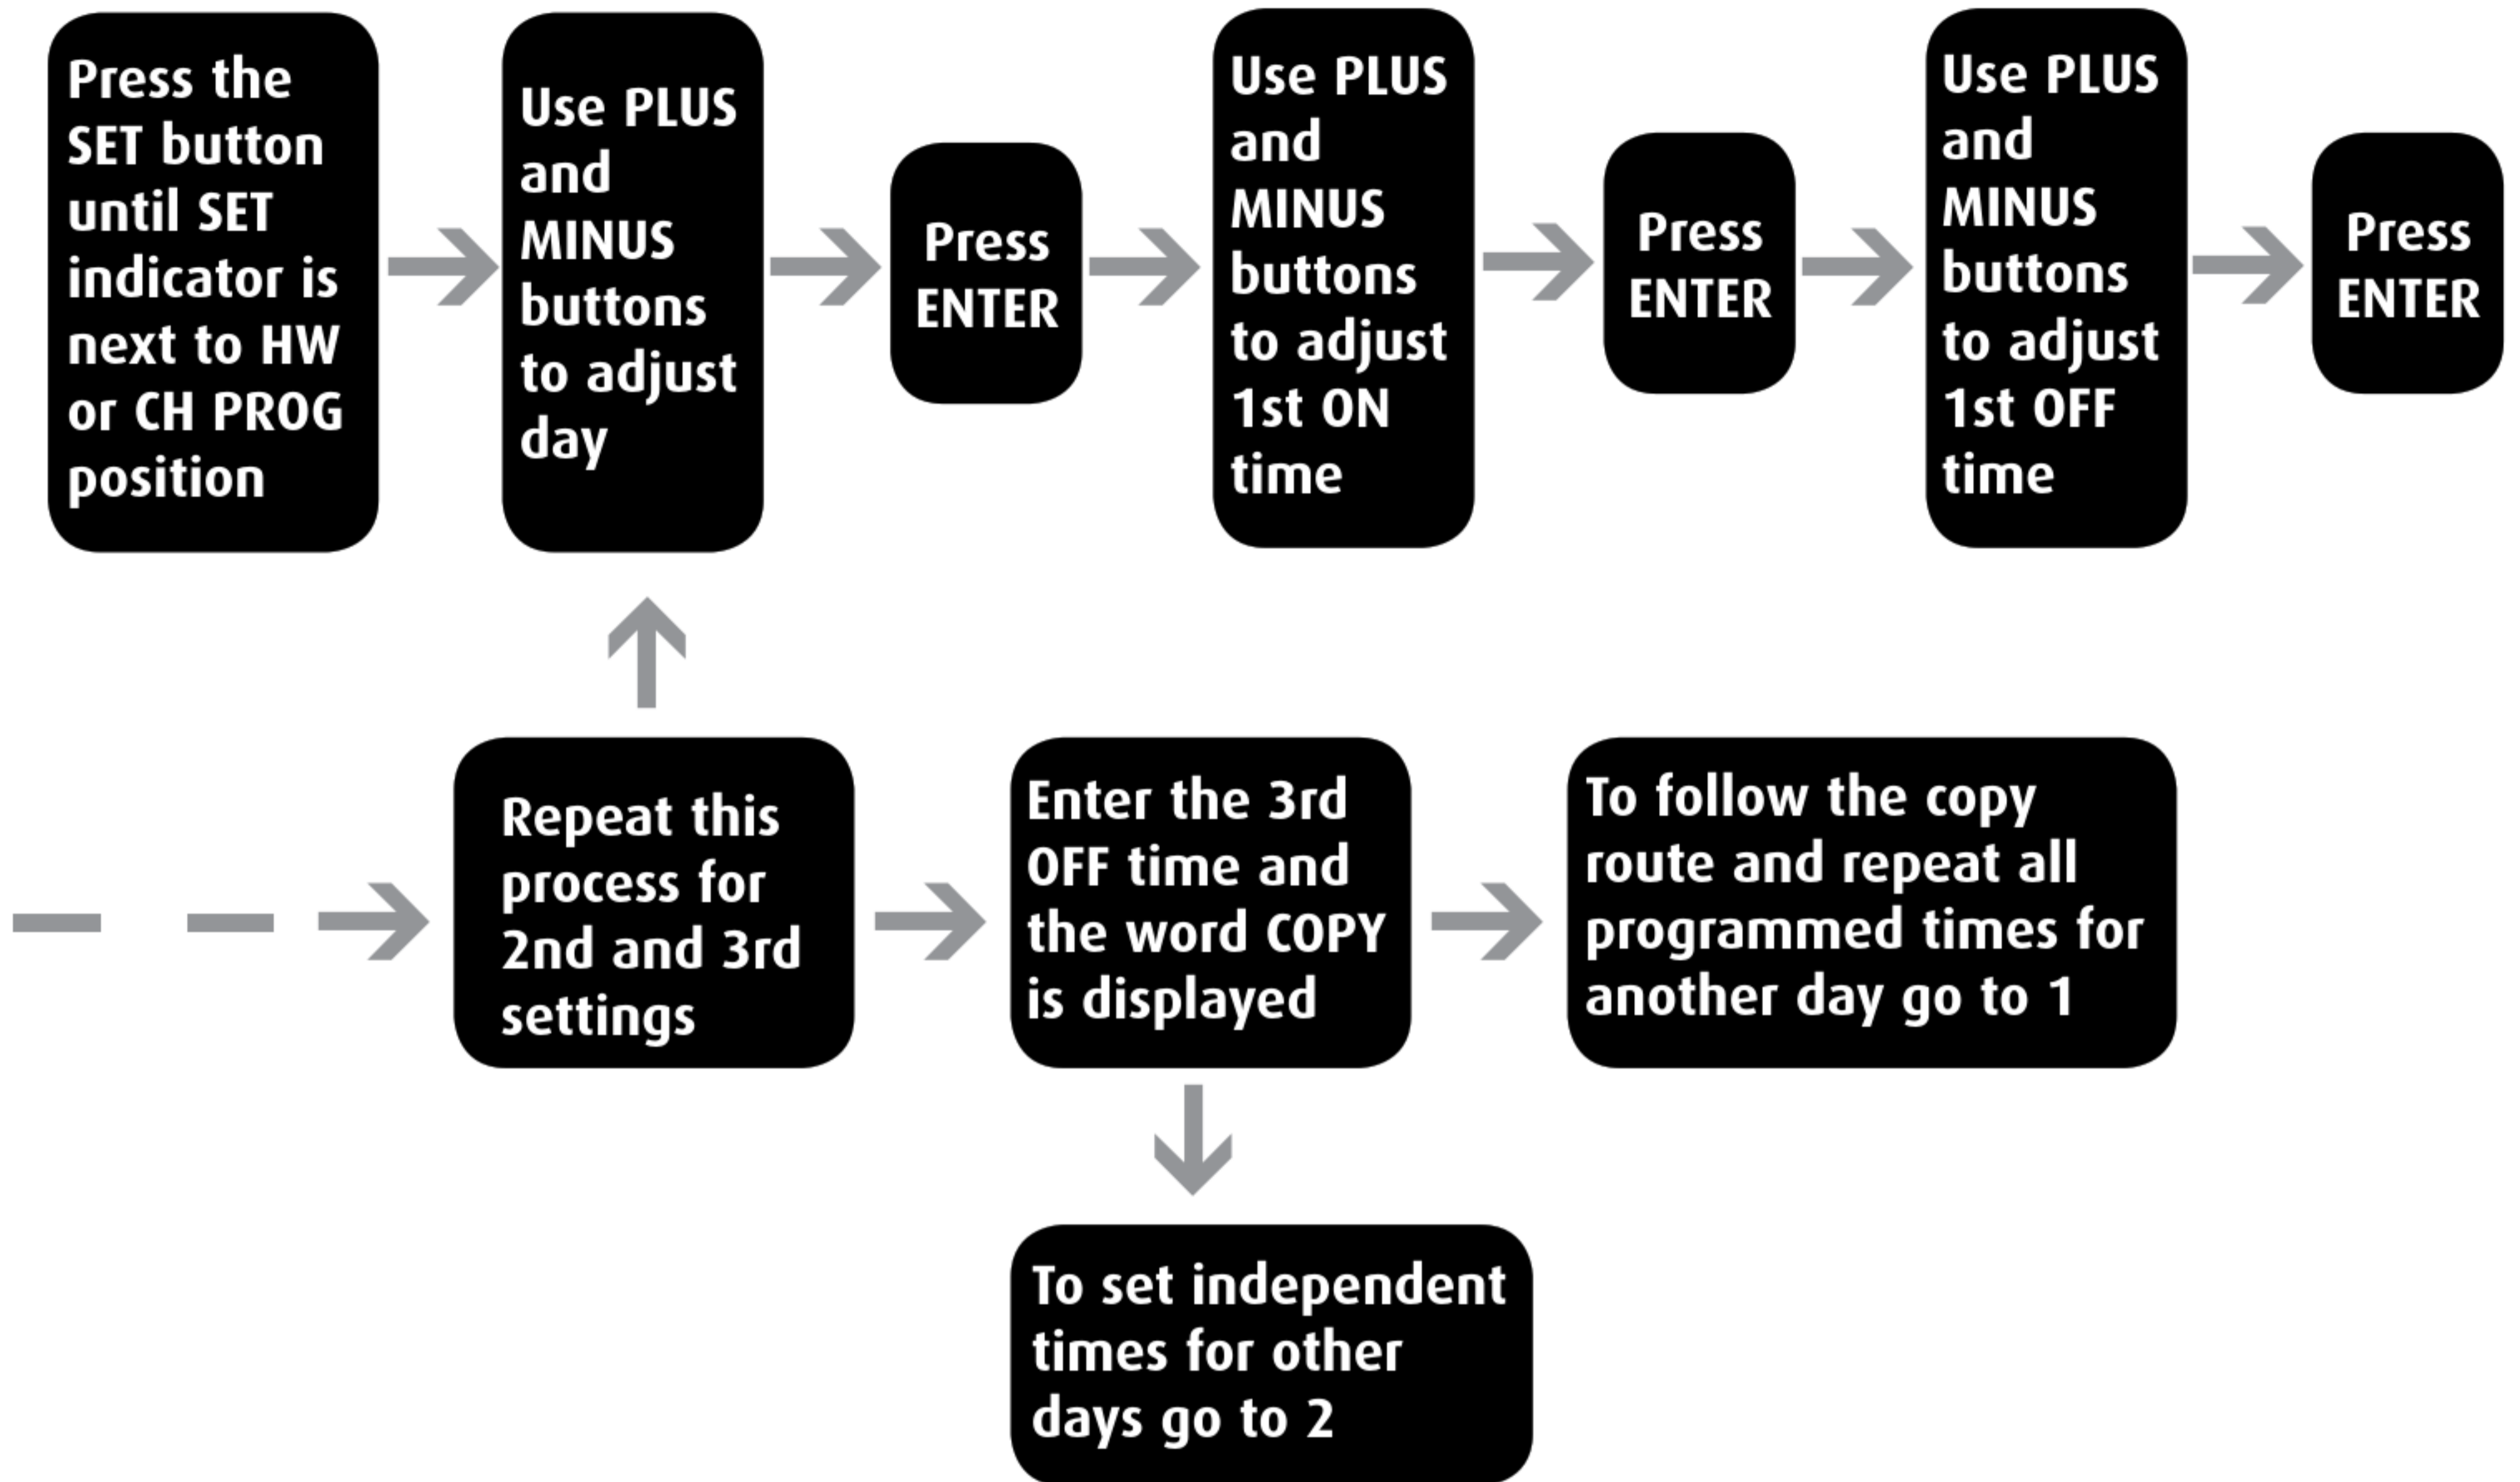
Press the SET button until SET indicator is next to HW or CH PROG position

Use PLUS and MINUS buttons to adjust day

Press ENTER

Use PLUS and MINUS buttons to adjust 1st ON time

Press ENTER

Use PLUS and MINUS buttons to adjust 1st OFF time

Press ENTER

Repeat this process for 2nd and 3rd settings

Enter the 3rd OFF time and the word COPY is displayed

To follow the copy route and repeat all programmed times for another day go to 1

To set independent times for other days go to 2